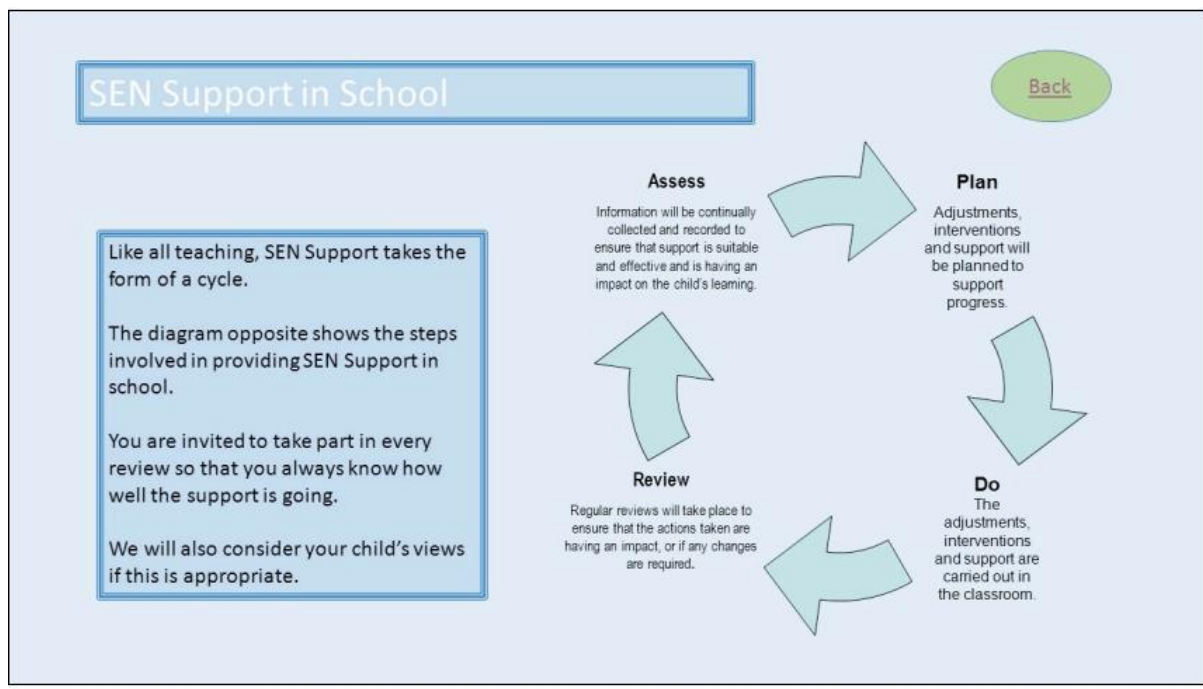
SEN Support in School

Back

Like all teaching, SEN Support takes the form of a cycle.

The diagram opposite shows the steps involved in providing SEN Support in school.

You are invited to take part in every review so that you always know how well the support is going.

We will also consider your child's views if this is appropriate.

Assess

Information will be continually collected and recorded to ensure that support is suitable and effective and is having an impact on the child's learning.

Plan

Adjustments, interventions and support will be planned to support progress.

Do

The adjustments, interventions and support are carried out in the classroom.

Review

Regular reviews will take place to ensure that the actions taken are having an impact, or if any changes are required.